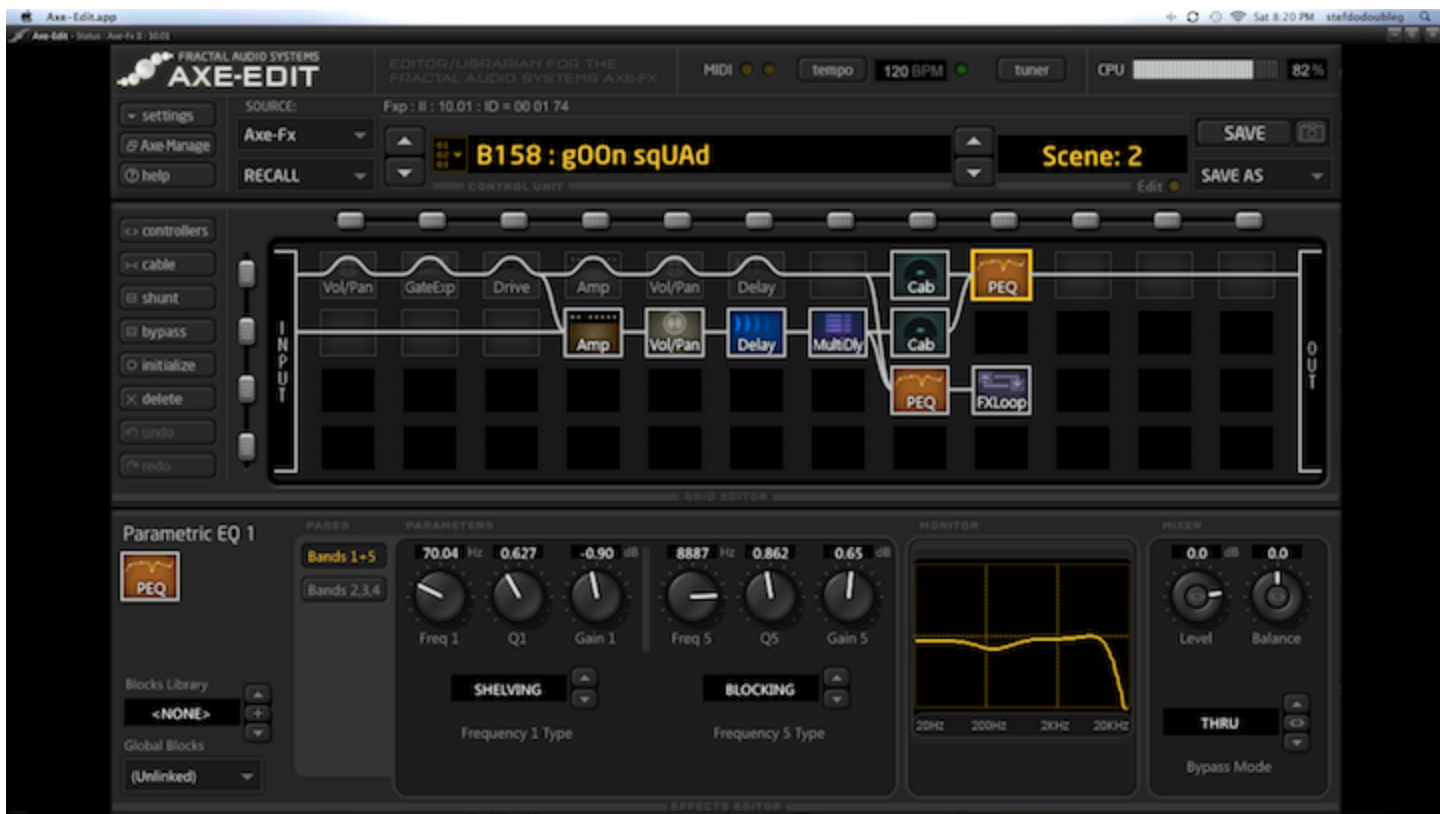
Axe-Edit.app
Sat 8:20 PM stefdodoubleg
Axe-Edit - Status: Axe-Fx II : 10.01

FRACTAL AUDIO SYSTEMS
AXE-EDIT
EDITOR/LIBRARIAN FOR THE FRACTAL AUDIO SYSTEMS AXE-FX
MIDI
tempo
120 BPM
tuner
CPU
82 %

settings
Axe-Manage
help
SOURCE:
Axe-Fx
RECALL
Fxp : II : 10.01 : ID = 00 01 74
B158 : gOOn sqUAd
CONTROL UNIT
Scene: 2
Edit
SAVE
SAVE AS

controllers
cable
shunt
bypass
initialize
delete
undo
redo

INPUT
Vol/Pan
GateExp
Drive
Amp
Vol/Pan
Delay
Cab
PEQ
Amp
Vol/Pan
Delay
MultiDly
Cab
PEQ
FXLoop
OUT
GRID EDITOR

Parametric EQ 1
PEQ
PAGES
Bands 1+5
Bands 2,3,4
PARAMETERS
70.04 Hz
0.627
-0.90 dB
Freq 1
Q1
Gain 1
8887 Hz
0.862
0.65 dB
Freq 5
Q5
Gain 5
SHELVING
Frequency 1 Type
BLOCKING
Frequency 5 Type
MONITOR
20Hz
200Hz
2KHz
20KHz
MIXER
0.0 dB
0.0
Level
Balance
THRU
Bypass Mode
Blocks Library
<NONE>
Global Blocks
(Unlinked)
EFFECTS EDITOR